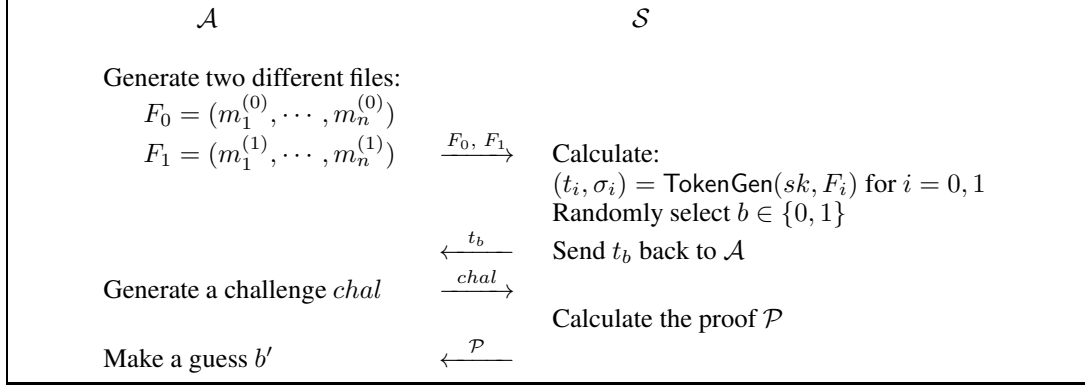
$\mathcal{A}$ $\mathcal{S}$

Generate two different files:
$F_0 = (m_1^{(0)}, \cdots, m_n^{(0)})$
$F_1 = (m_1^{(1)}, \cdots, m_n^{(1)})$ $\xrightarrow{F_0,\ F_1}$ Calculate:
$(t_i, \sigma_i) = \mathsf{TokenGen}(sk, F_i)$ for $i = 0, 1$
Randomly select $b \in \{0, 1\}$
$\xleftarrow{t_b}$ Send $t_b$ back to $\mathcal{A}$
Generate a challenge $chal$ $\xrightarrow{chal}$
Calculate the proof $\mathcal{P}$
Make a guess $b'$ $\xleftarrow{\mathcal{P}}$